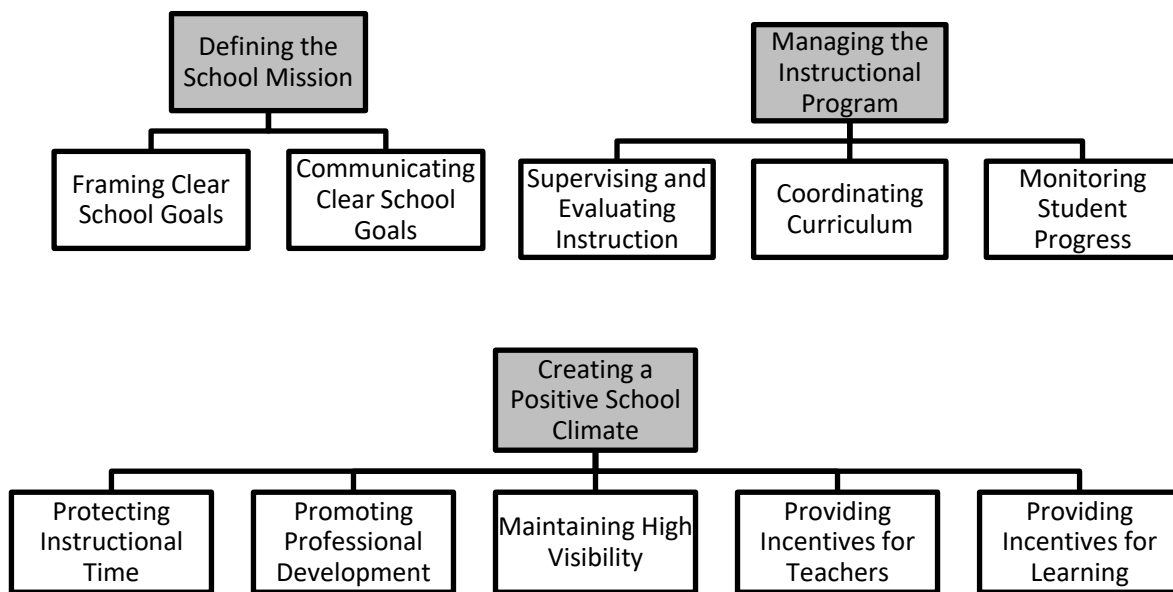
Defining the School Mission

Framing Clear School Goals

Communicating Clear School Goals

Managing the Instructional Program

Supervising and Evaluating Instruction

Coordinating Curriculum

Monitoring Student Progress

Creating a Positive School Climate

Protecting Instructional Time

Promoting Professional Development

Maintaining High Visibility

Providing Incentives for Teachers

Providing Incentives for Learning